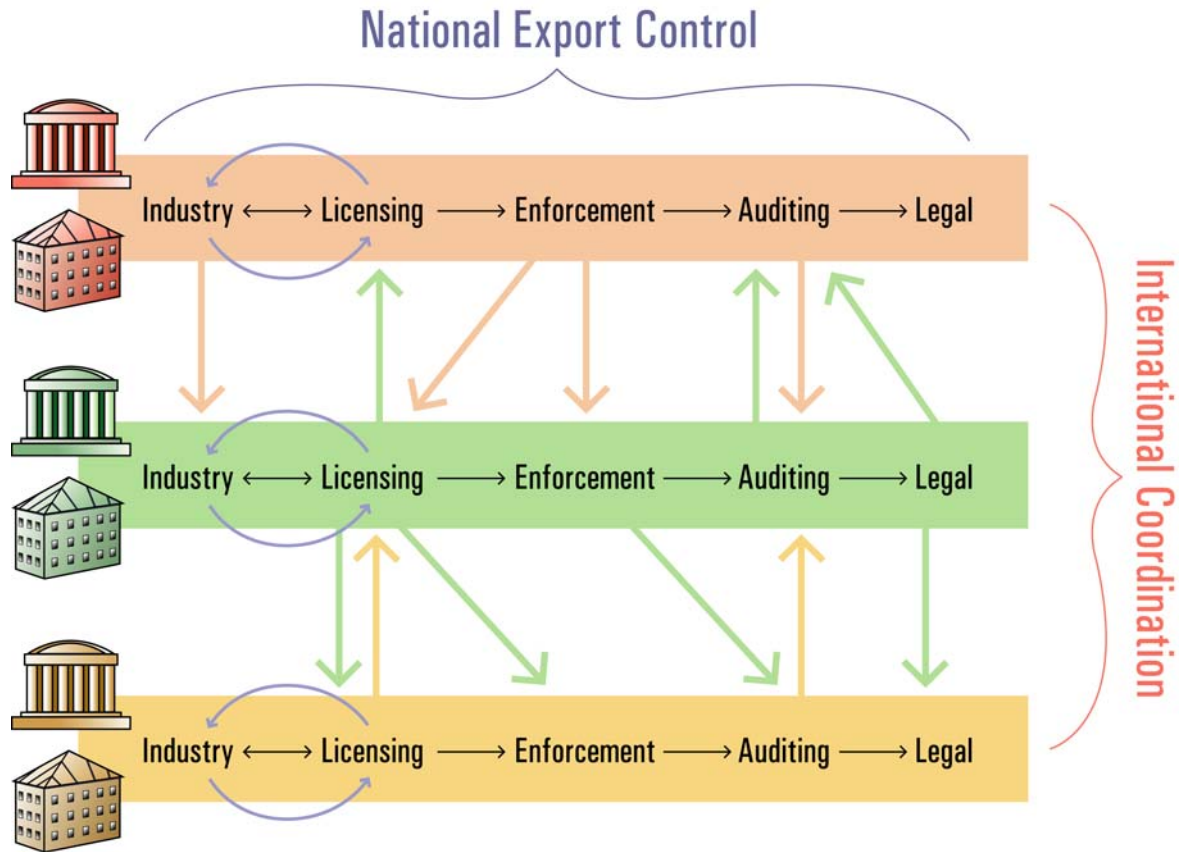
National Export Control

Industry ⟷ Licensing ⟶ Enforcement ⟶ Auditing ⟶ Legal

Industry ⟷ Licensing ⟶ Enforcement ⟶ Auditing ⟶ Legal

Industry ⟷ Licensing ⟶ Enforcement ⟶ Auditing ⟶ Legal

International Coordination